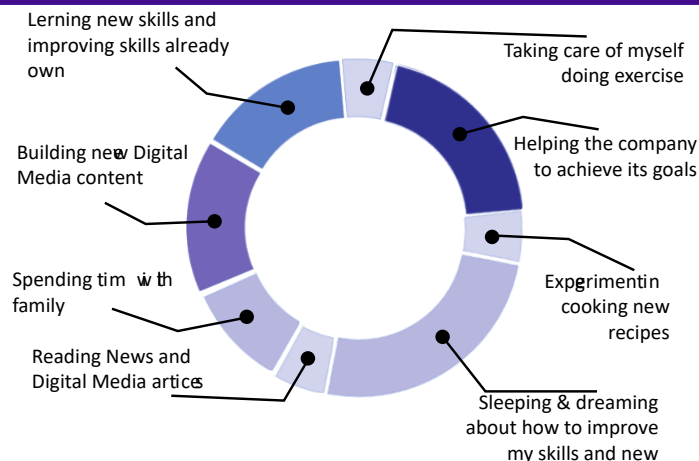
Lerning new skills and improving skills already own

Taking care of myself doing exercise

Building new Digital Media content

Helping the company to achieve its goals

Expgrimentin cooking new recipes

Spending tim wi th family

Reading News and Digital Media artices

Sleeping & dreaming about how to improve my skills and new